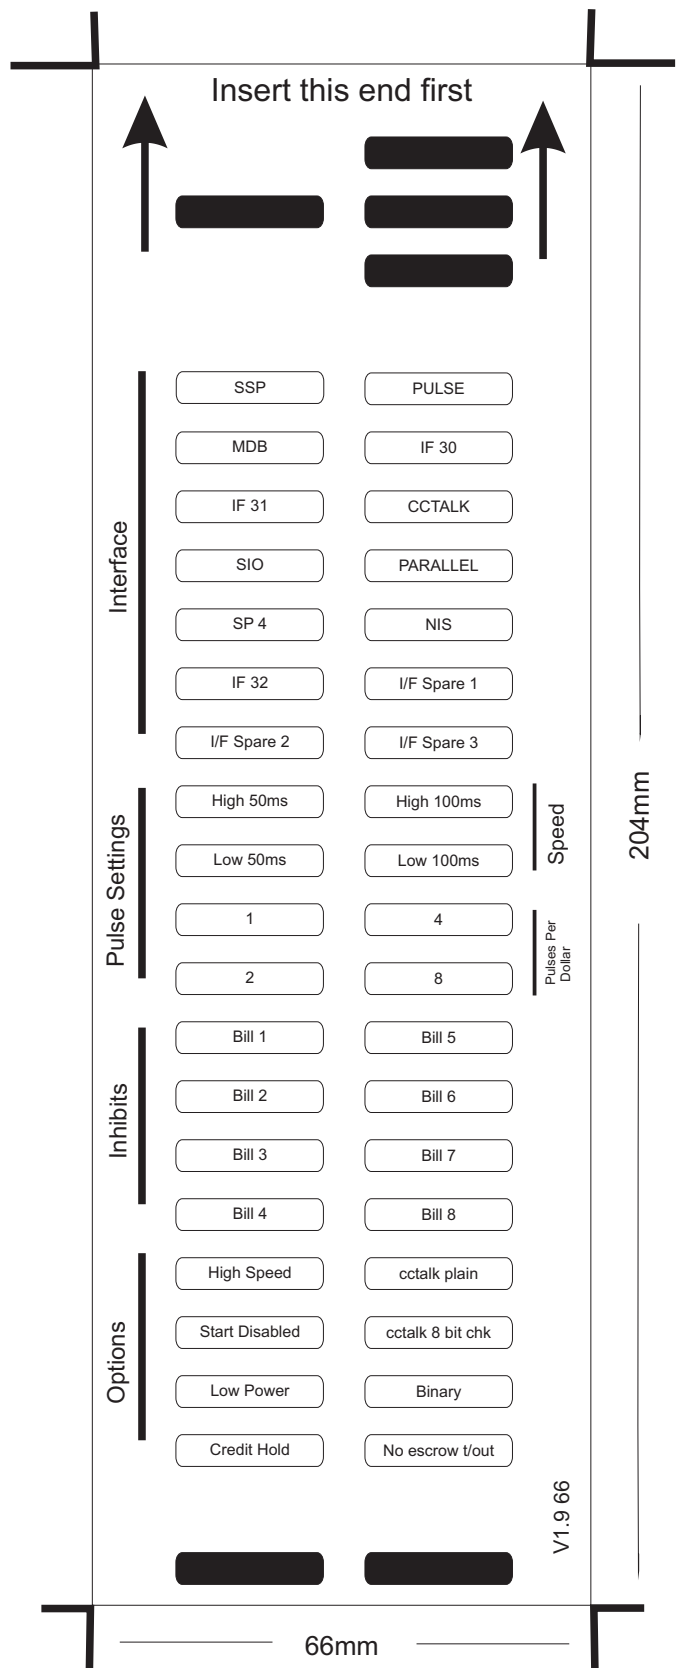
Insert this end first

Interface

| SSP | PULSE |
|---|---|
| MDB | IF 30 |
| IF 31 | CCTALK |
| SIO | PARALLEL |
| SP 4 | NIS |
| IF 32 | I/F Spare 1 |
| I/F Spare 2 | I/F Spare 3 |

Pulse Settings

| High 50ms | High 100ms |
|---|---|
| Low 50ms | Low 100ms |
| 1 | 4 |
| 2 | 8 |

Speed

Pulses Per Dollar

204mm

Inhibits

| Bill 1 | Bill 5 |
|---|---|
| Bill 2 | Bill 6 |
| Bill 3 | Bill 7 |
| Bill 4 | Bill 8 |

Options

| High Speed | cctalk plain |
|---|---|
| Start Disabled | cctalk 8 bit chk |
| Low Power | Binary |
| Credit Hold | No escrow t/out |

V1.9 66

66mm